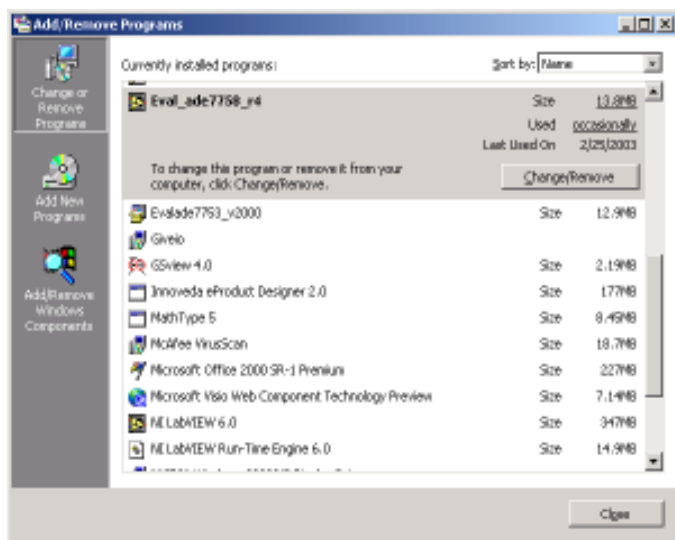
Add/Remove Programs

Change or Remove Programs

Add New Programs

Add/Remove Windows Components

Currently installed programs:

Sort by: Name

Eval_ade7758_r4 Size 13.8MB

Used occasionally

Last Used On 2/25/2003

To change this program or remove it from your computer, click Change/Remove.

Change/Remove

Evalade7763_v2000 Size 12.9MB

Giveio

GSview 4.0 Size 2.19MB

Innoveda eProduct Designer 2.0 Size 177MB

MathType 5 Size 8.45MB

McAfee VirusScan Size 18.7MB

Microsoft Office 2000 SR-1 Premium Size 227MB

Microsoft Visio Web Component Technology Preview Size 7.14MB

NI LabVIEW 6.0 Size 347MB

NI LabVIEW Run-Time Engine 6.0 Size 14.9MB

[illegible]

Close